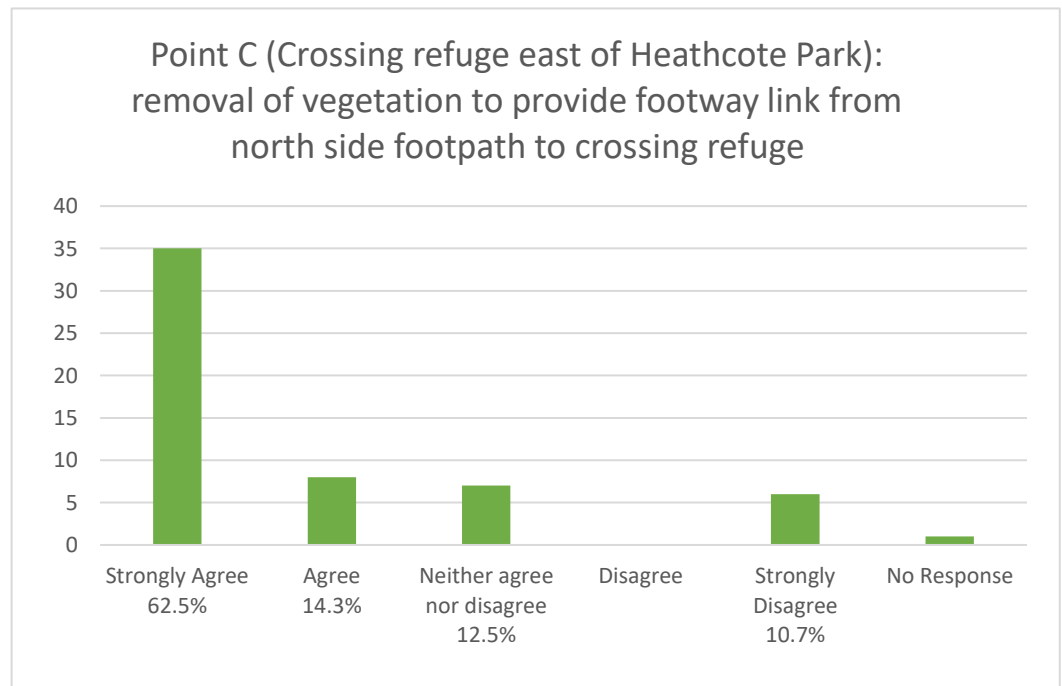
Point C (Crossing refuge east of Heathcote Park): removal of vegetation to provide footway link from north side footpath to crossing refuge

40
35
30
25
20
15
10
5
0

Strongly Agree 62.5%
Agree 14.3%
Neither agree nor disagree 12.5%
Disagree
Strongly Disagree 10.7%
No Response